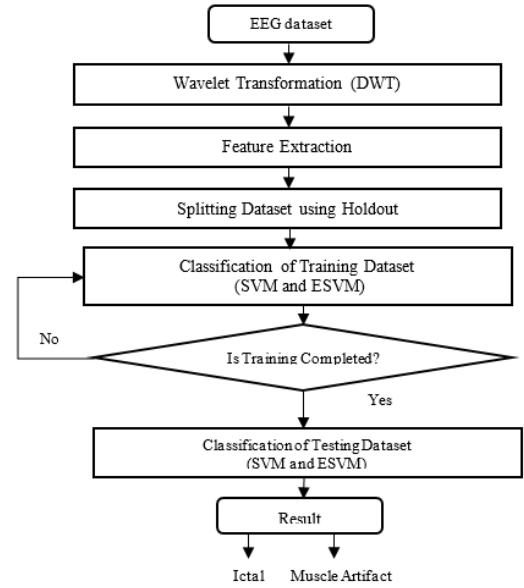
EEG dataset

Wavelet Transformation (DWT)

Feature Extraction

Splitting Dataset using Holdout

Classification of Training Dataset (SVM and ESVM)

No

Is Training Completed?

Yes

Classification of Testing Dataset (SVM and ESVM)

Result

Ictal

Muscle Artifact